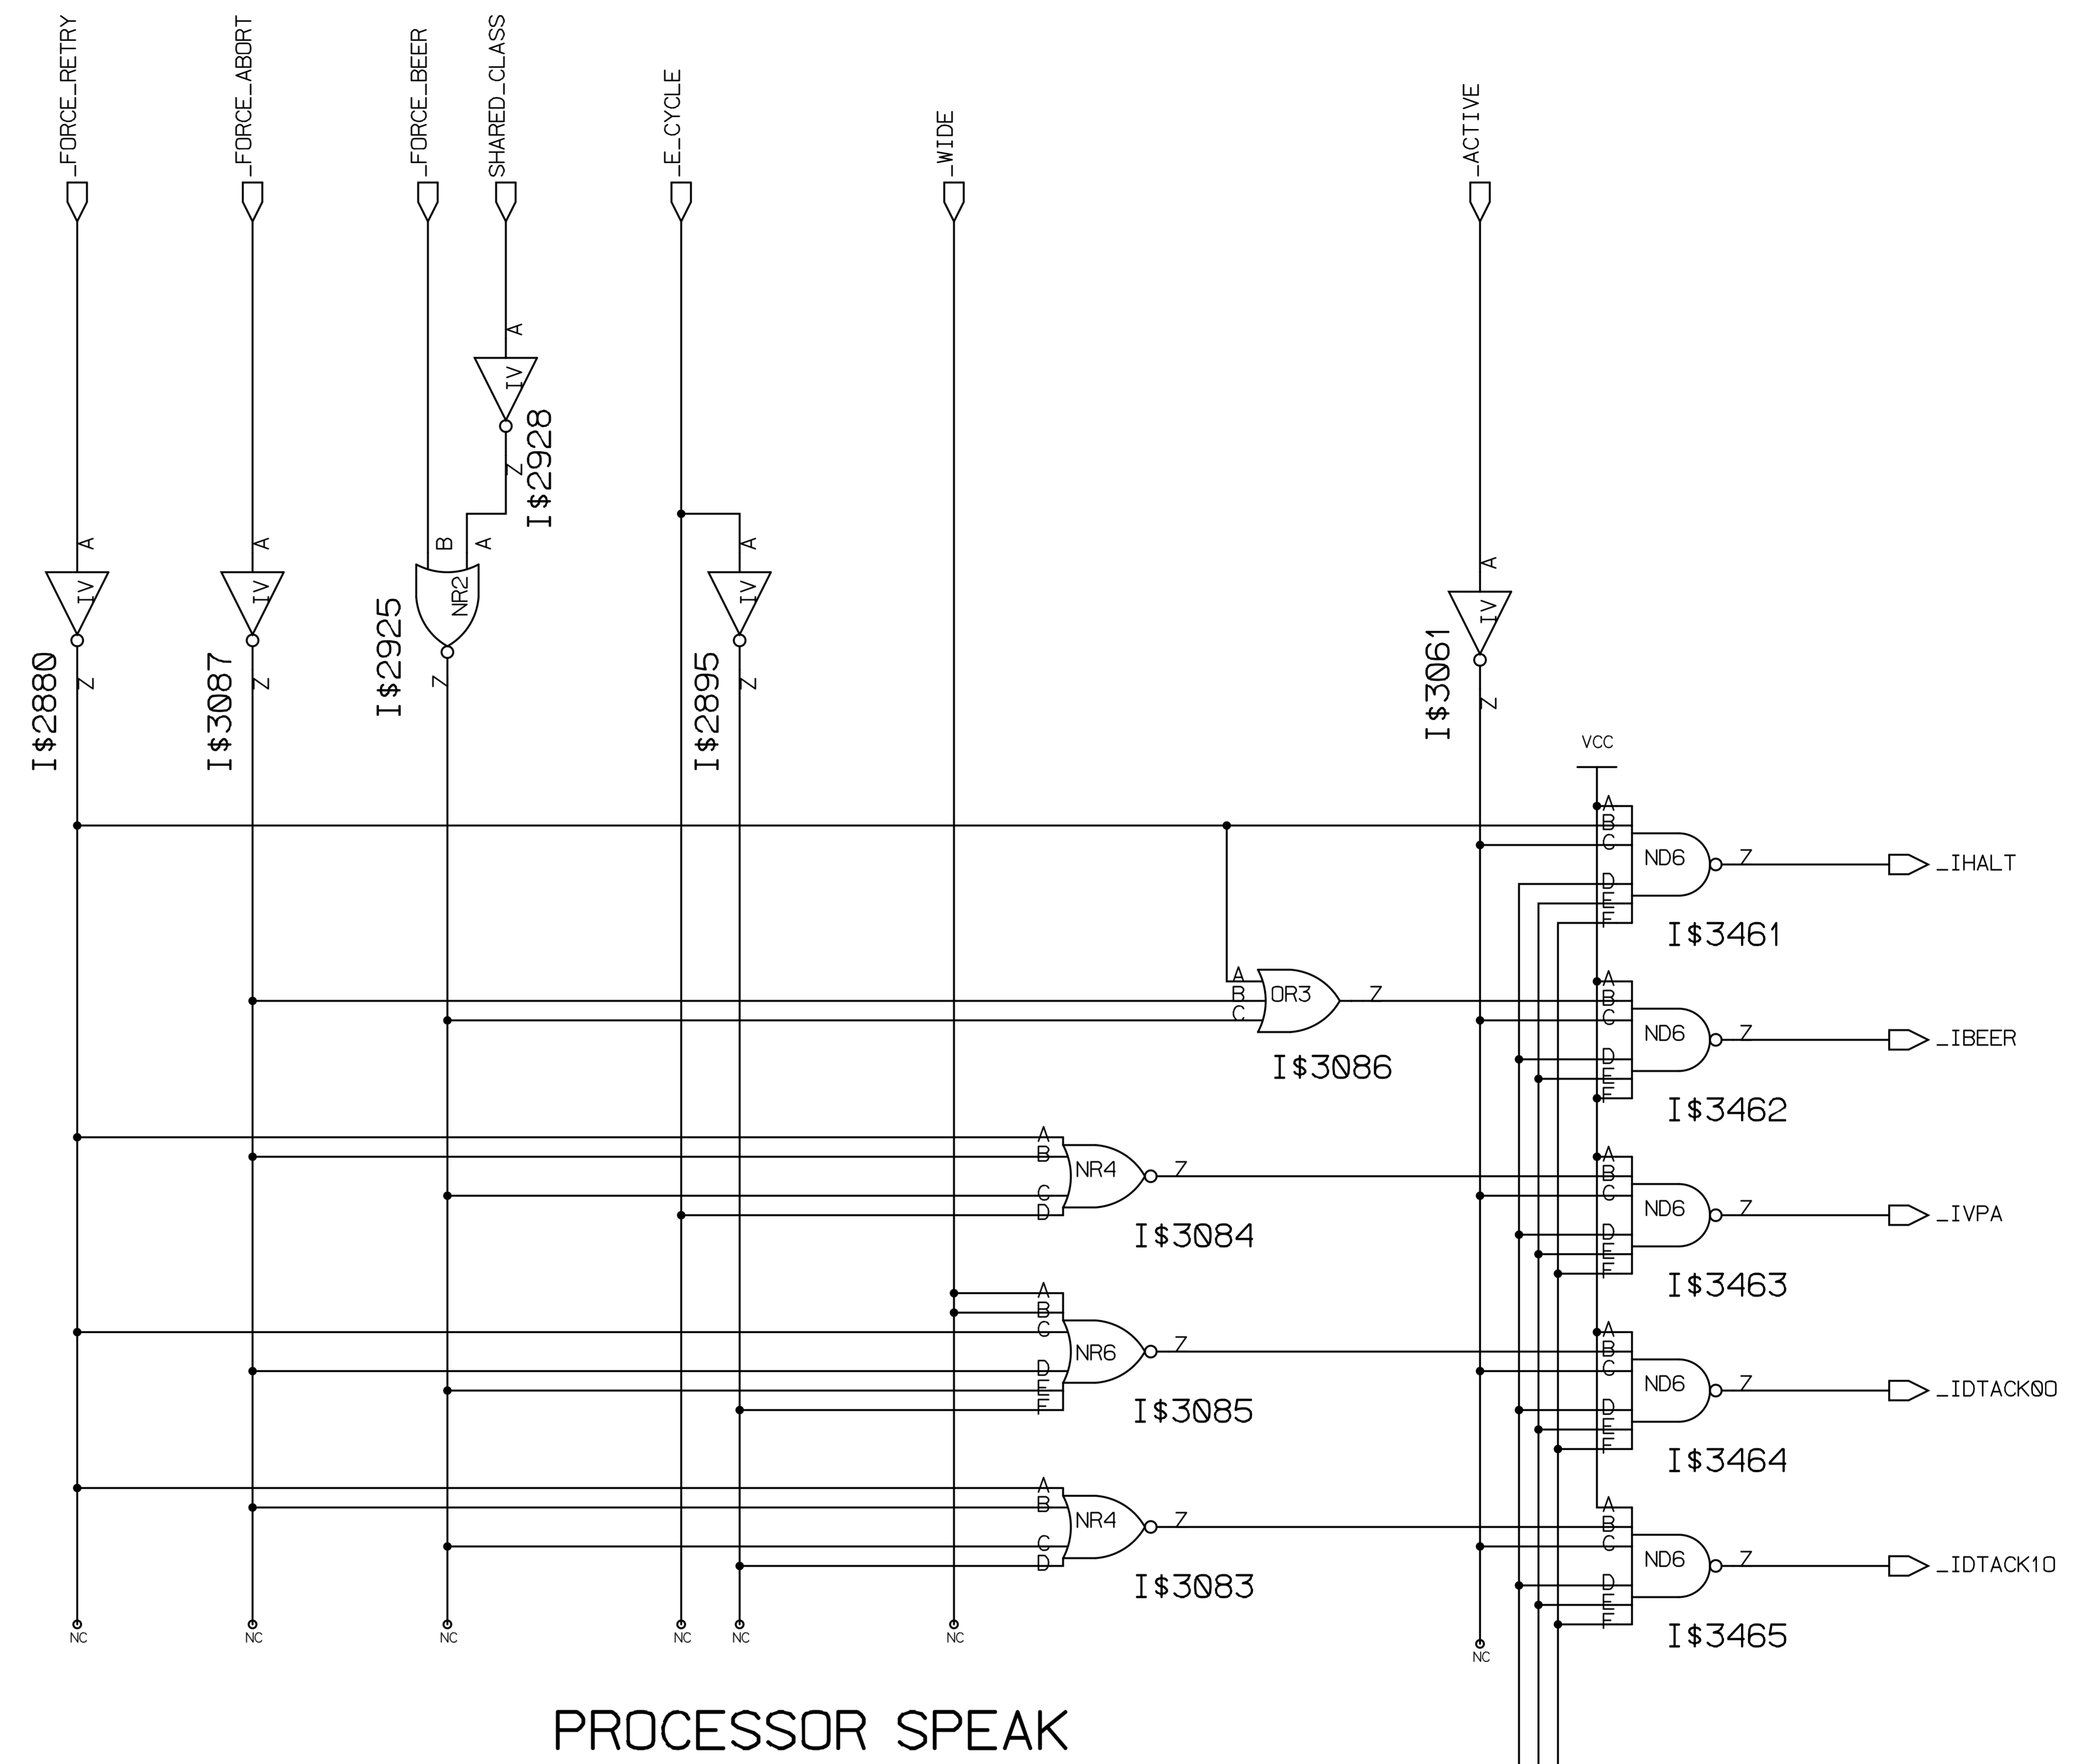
_FORCE_RETRY
_FORCE_ABORT
_FORCE_BEER
SHARED_CLASS
_E_CYCLE
_WIDE
_ACTIVE

A
IV
Z
I$2928

A
IV
Z
I$2880

A
IV
Z
I$3087

B
A
NR2
Z
I$2925

A
IV
Z
I$2895

A
IV
Z
I$3061

VCC

A
B
C
D
E
F
ND6
Z
_IHALT
I$3461

A
B
C
OR3
Z
I$3086

A
B
C
D
E
F
ND6
Z
_IBEER
I$3462

A
B
C
D
NR4
Z
I$3084

A
B
C
D
E
F
ND6
Z
_IVPA
I$3463

A
B
C
D
E
F
NR6
Z
I$3085

A
B
C
D
E
F
ND6
Z
_IDTACK00
I$3464

A
B
C
D
NR4
Z
I$3083

A
B
C
D
E
F
ND6
Z
_IDTACK10
I$3465

NC
NC
NC
NC
NC
NC
NC

PROCESSOR SPEAK